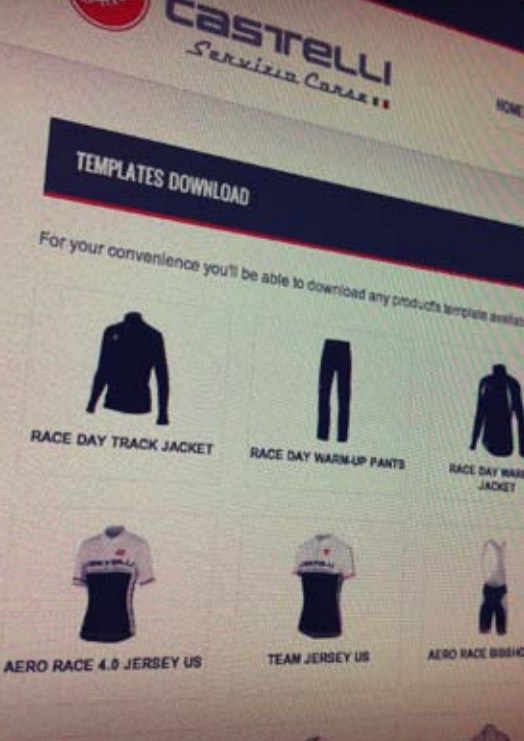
CASTELLI
Servizio Corse

HOME

TEMPLATES DOWNLOAD

For your convenience you'll be able to download any products template availa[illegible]

RACE DAY TRACK JACKET

RACE DAY WARM-UP PANTS

RACE DAY WAR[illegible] JACKET

AERO RACE 4.0 JERSEY US

TEAM JERSEY US

AERO RACE BIBSHO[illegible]